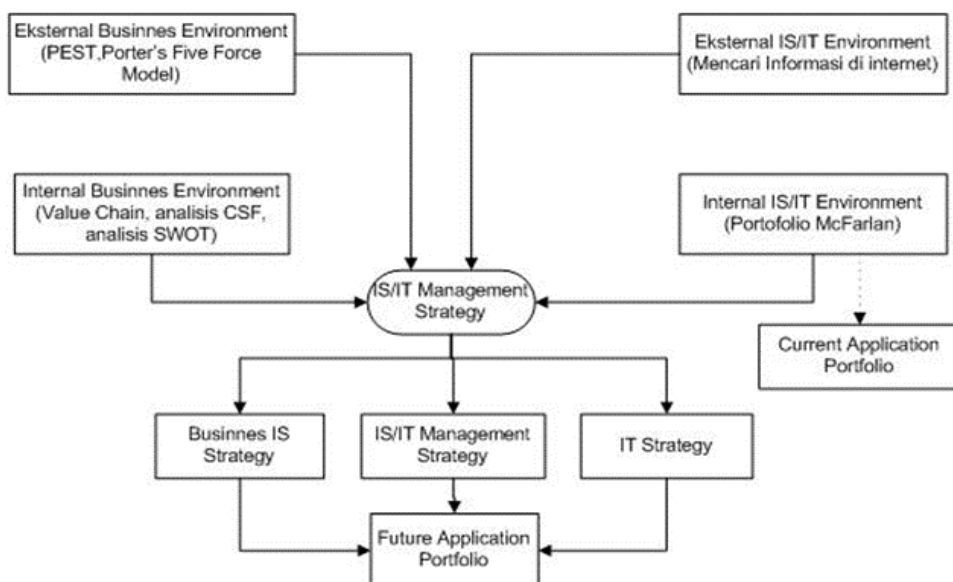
Eksternal Businnes Environment (PEST,Porter's Five Force Model)

Eksternal IS/IT Environment (Mencari Informasi di internet)

Internal Businnes Environment (Value Chain, analisis CSF, analisis SWOT)

Internal IS/IT Environment (Portofolio McFarlan)

IS/IT Management Strategy

Current Application Portfolio

Businnes IS Strategy

IS/IT Management Strategy

IT Strategy

Future Application Portfolio